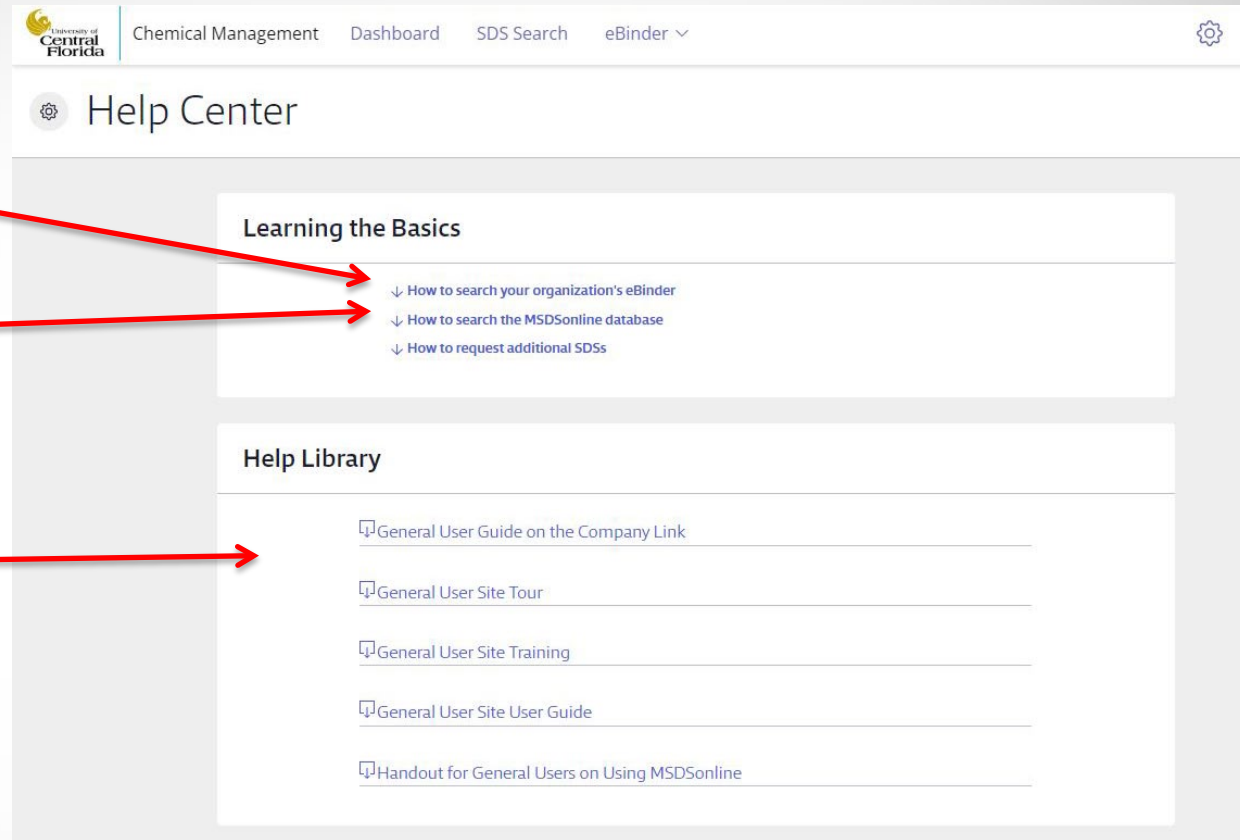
University of Central Florida

Chemical Management Dashboard SDS Search eBinder

Help Center

Learning the Basics

↓ How to search your organization's eBinder
↓ How to search the MSDSonline database
↓ How to request additional SDSs

Help Library

General User Guide on the Company Link

General User Site Tour

General User Site Training

General User Site User Guide

Handout for General Users on Using MSDSonline